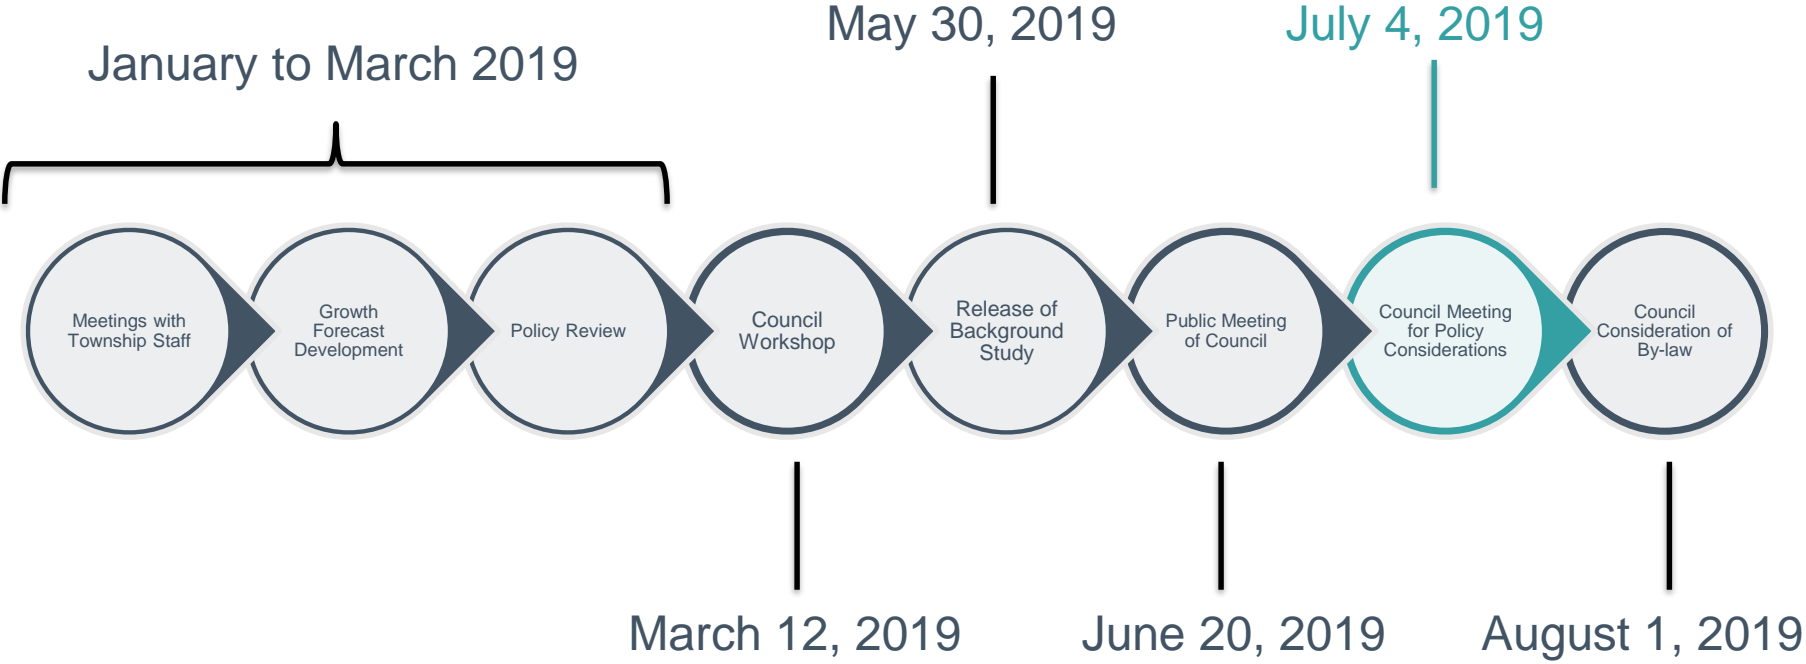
May 30, 2019

July 4, 2019

January to March 2019

Meetings with Township Staff

Growth Forecast Development

Policy Review

Council Workshop

Release of Background Study

Public Meeting of Council

Council Meeting for Policy Considerations

Council Consideration of By-law

March 12, 2019

June 20, 2019

August 1, 2019